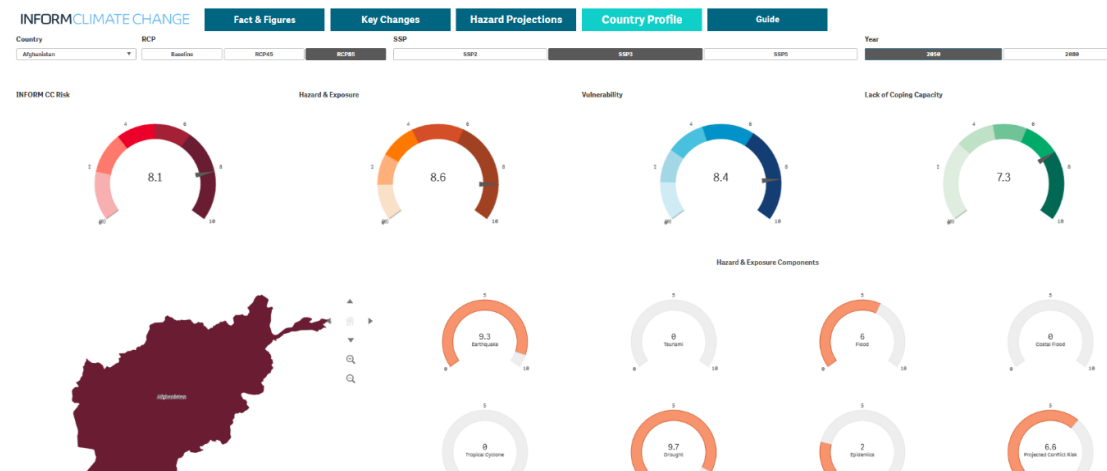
INFORMCLIMATE CHANGE

Fact & Figures

Key Changes

Hazard Projections

Country Profile

Guide

Country

Afghanistan

RCP

Baseline

RCP45

RCP85

SSP

SSP2

SSP3

SSP5

Year

2050

2080

INFORM CC Risk

2
4
6
8
8.1
0
10

Hazard & Exposure

2
4
6
8
8.6
0
10

Vulnerability

2
4
6
8
8.4
0
10

Lack of Coping Capacity

2
4
6
8
7.3
0
10

Hazard & Exposure Components

Afghanistan

5
9.3
Earthquake
0
10

5
0
Tsunami
0
10

5
6
Flood
0
10

5
0
Costal Flood
0
10

5
0
Tropical Cyclone

5
9.7
Drought

5
2
Epidemics

5
6.6
Projected Conflict Risk